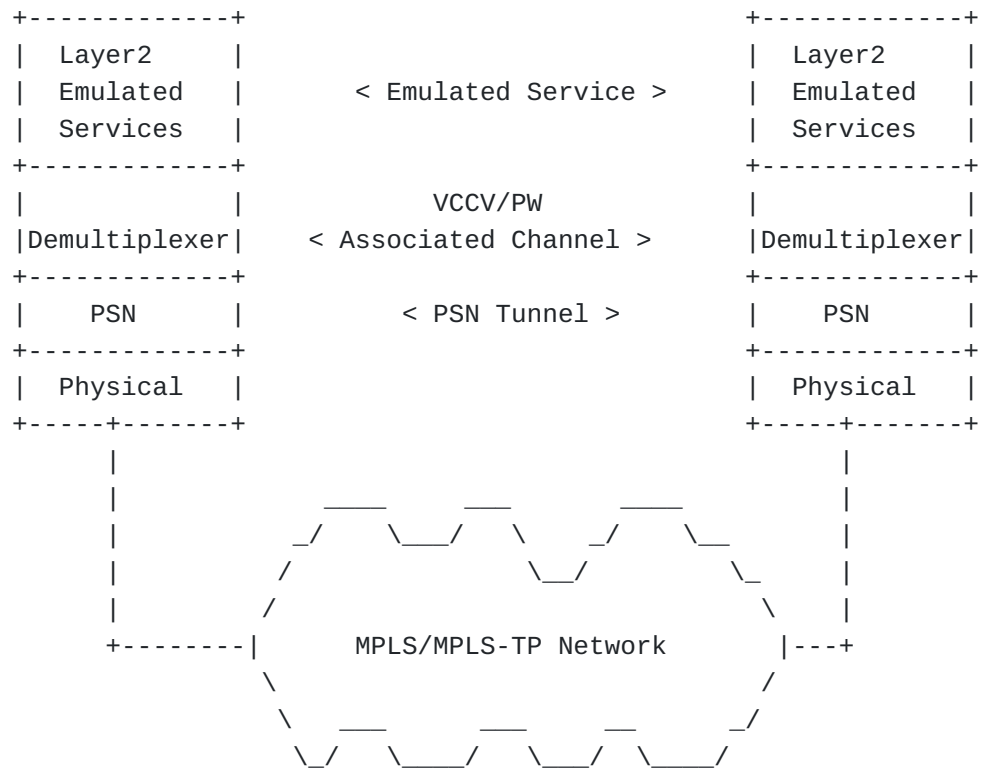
Layer2 Emulated Services

< Emulated Service >

Layer2 Emulated Services

Demultiplexer

VCCV/PW
< Associated Channel >

Demultiplexer

PSN

< PSN Tunnel >

PSN

Physical

Physical

MPLS/MPLS-TP Network